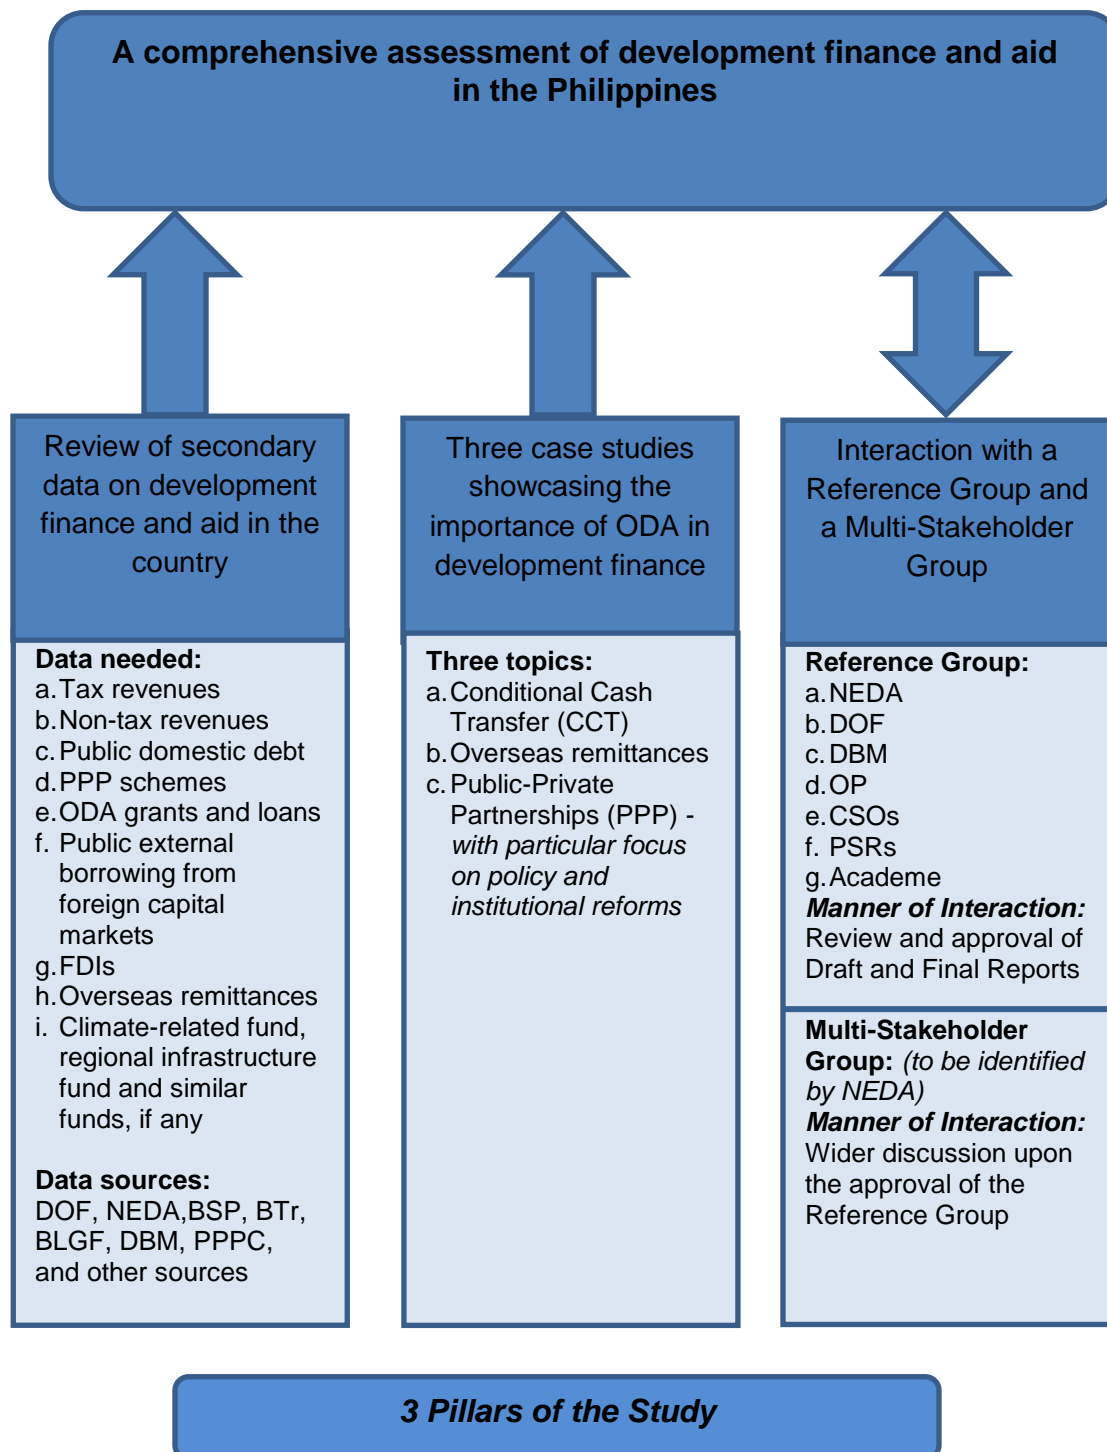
A comprehensive assessment of development finance and aid in the Philippines

Review of secondary data on development finance and aid in the country

Data needed:
a. Tax revenues
b. Non-tax revenues
c. Public domestic debt
d. PPP schemes
e. ODA grants and loans
f. Public external borrowing from foreign capital markets
g. FDIs
h. Overseas remittances
i. Climate-related fund, regional infrastructure fund and similar funds, if any

Data sources:
DOF, NEDA,BSP, BTr, BLGF, DBM, PPPC, and other sources

Three case studies showcasing the importance of ODA in development finance

Three topics:
a. Conditional Cash Transfer (CCT)
b. Overseas remittances
c. Public-Private Partnerships (PPP) - *with particular focus on policy and institutional reforms*

Interaction with a Reference Group and a Multi-Stakeholder Group

Reference Group:
a. NEDA
b. DOF
c. DBM
d. OP
e. CSOs
f. PSRs
g. Academe
***Manner of Interaction:***
Review and approval of Draft and Final Reports

Multi-Stakeholder Group: *(to be identified by NEDA)*
***Manner of Interaction:***
Wider discussion upon the approval of the Reference Group

***3 Pillars of the Study***